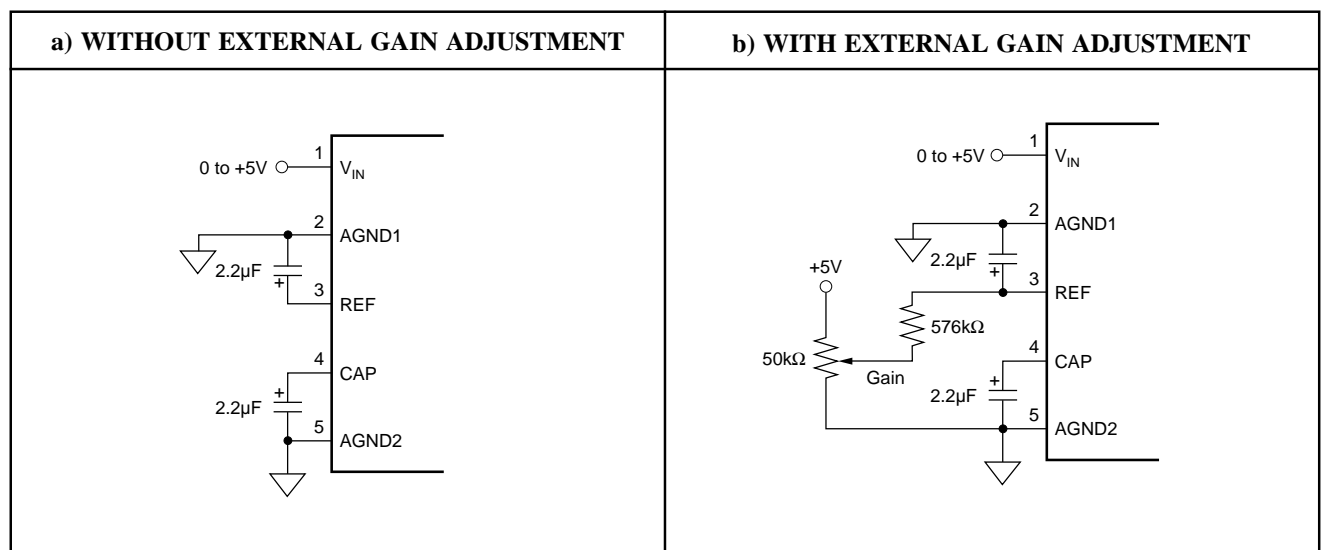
| a) WITHOUT EXTERNAL GAIN ADJUSTMENT | b) WITH EXTERNAL GAIN ADJUSTMENT |
|---|---|
| 0 to +5V<br>1 $V_{IN}$<br>2 AGND1<br>2.2µF<br>+<br>3 REF<br>4 CAP<br>+<br>2.2µF<br>5 AGND2 | 0 to +5V<br>1 $V_{IN}$<br>2 AGND1<br>2.2µF<br>+<br>+5V<br>3 REF<br>576kΩ<br>50kΩ<br>Gain<br>4 CAP<br>+<br>2.2µF<br>5 AGND2 |